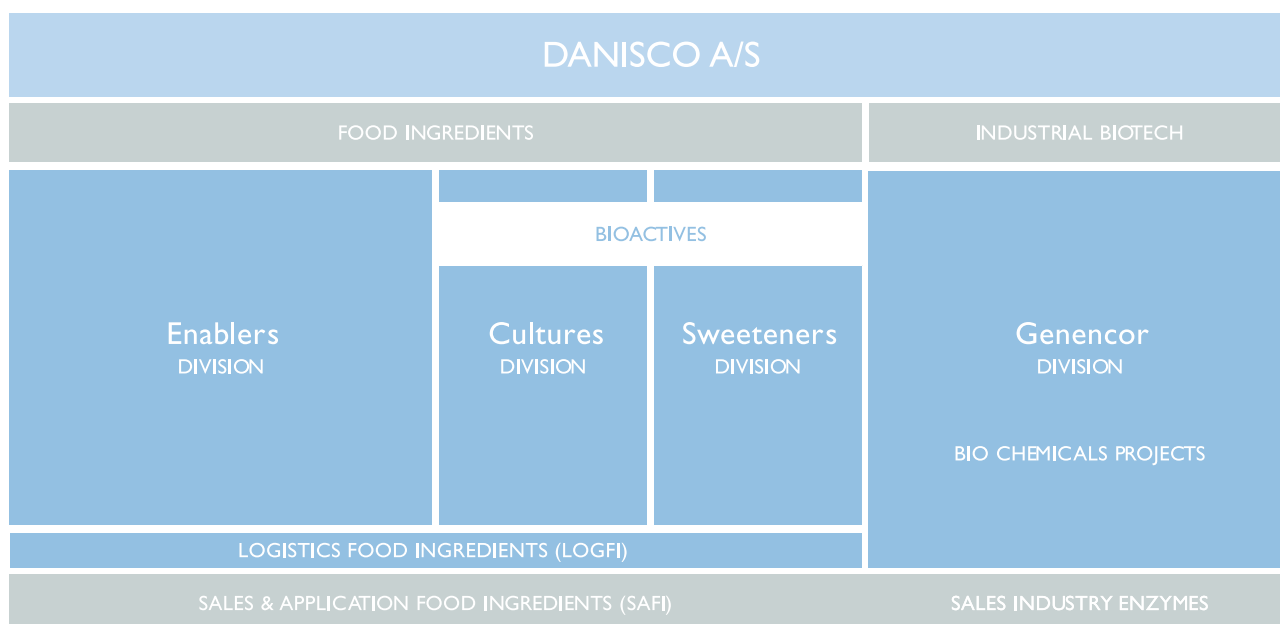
DANISCO A/S

FOOD INGREDIENTS

INDUSTRIAL BIOTECH

BIOACTIVES

Enablers
DIVISION

Cultures
DIVISION

Sweeteners
DIVISION

Genencor
DIVISION

BIO CHEMICALS PROJECTS

LOGISTICS FOOD INGREDIENTS (LOGFI)

SALES & APPLICATION FOOD INGREDIENTS (SAFI)

SALES INDUSTRY ENZYMES